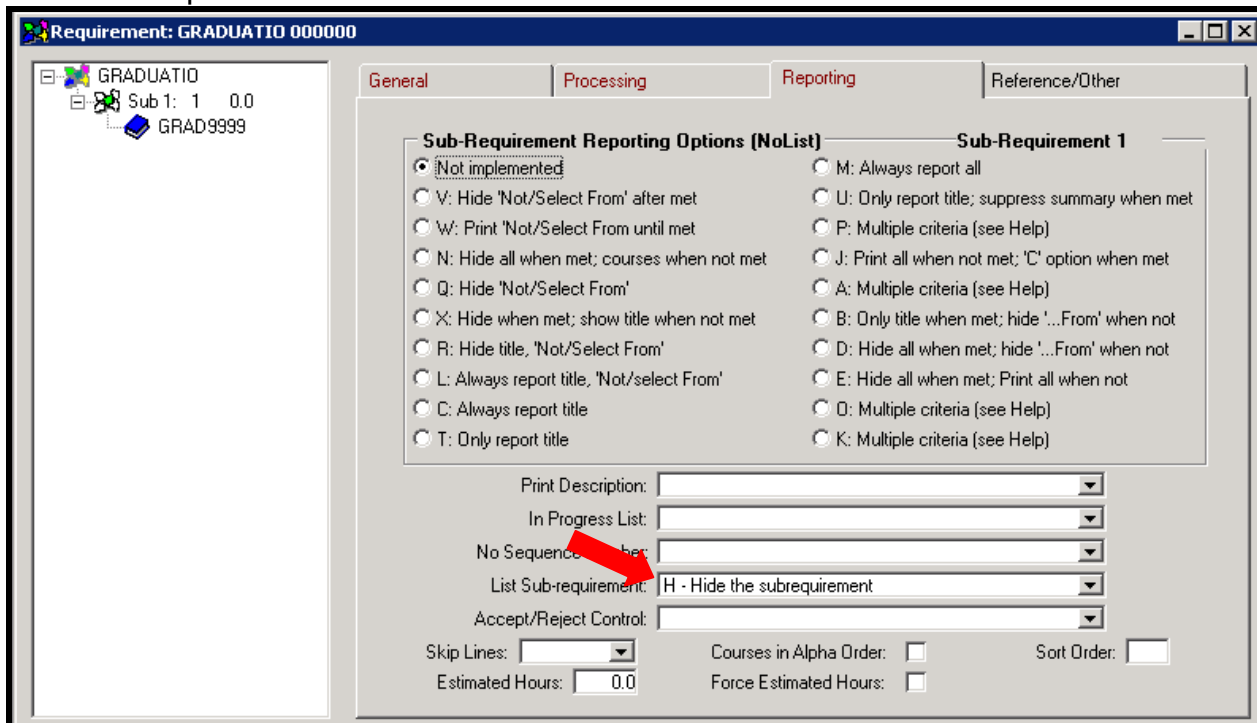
Requirement: GRADUATIO 000000

GRADUATIO
Sub 1: 1 0.0
GRAD9999

General
Processing
Reporting
Reference/Other

Sub-Requirement Reporting Options (NoList)
Sub-Requirement 1

Not implemented
V: Hide 'Not/Select From' after met
W: Print 'Not/Select From until met
N: Hide all when met; courses when not met
Q: Hide 'Not/Select From'
X: Hide when met; show title when not met
R: Hide title, 'Not/Select From'
L: Always report title, 'Not/select From'
C: Always report title
T: Only report title

M: Always report all
U: Only report title; suppress summary when met
P: Multiple criteria (see Help)
J: Print all when not met; 'C' option when met
A: Multiple criteria (see Help)
B: Only title when met; hide '...From' when not
D: Hide all when met; hide '...From' when not
E: Hide all when met; Print all when not
O: Multiple criteria (see Help)
K: Multiple criteria (see Help)

Print Description:
In Progress List:
No Sequence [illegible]ber:
List Sub-requirement: H - Hide the subrequirement
Accept/Reject Control:
Skip Lines:
Courses in Alpha Order:
Sort Order:
Estimated Hours: 0.0
Force Estimated Hours: